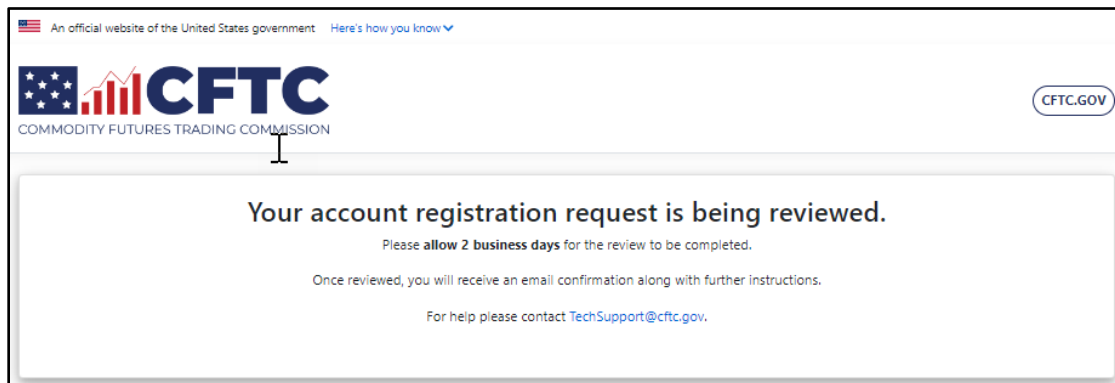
An official website of the United States government Here's how you know

CFTC
COMMODITY FUTURES TRADING COMMISSION

CFTC.GOV

Your account registration request is being reviewed.

Please **allow 2 business days** for the review to be completed.

Once reviewed, you will receive an email confirmation along with further instructions.

For help please contact TechSupport@cftc.gov.